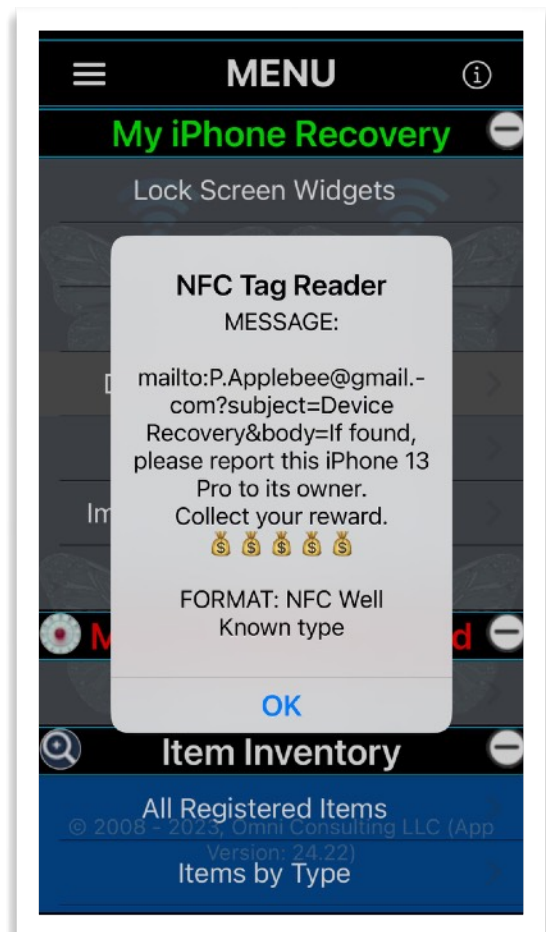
MENU

My iPhone Recovery

Lock Screen Widgets

NFC Tag Reader
MESSAGE:

mailto:P.Applebee@gmail.com?subject=Device Recovery&body=If found, please report this iPhone 13 Pro to its owner.
Collect your reward.
💰💰💰💰💰

FORMAT: NFC Well Known type

OK

Item Inventory

All Registered Items

© 2008 - 2023, Omni Consulting LLC (App Version: 24.22)

Items by Type